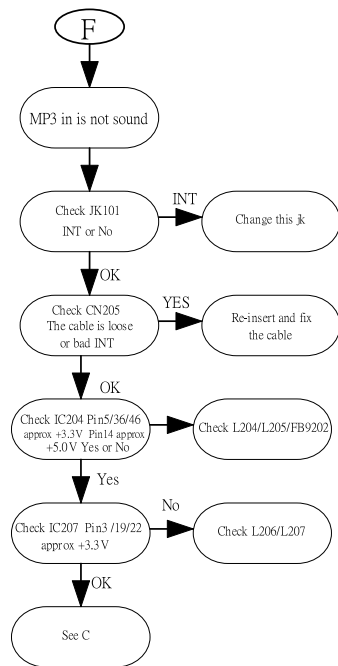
F

MP3 in is not sound

Check JK101
INT or No

INT

Change this jk

OK

Check CN205
The cable is loose
or bad INT

YES

Re-insert and fix
the cable

OK

Check IC204 Pin5/36/46
approx +3.3V Pin14 approx
+5.0V Yes or No

Check L204/L205/FB9202

Yes

Check IC207 Pin3 /19/22
approx +3.3V

No

Check L206/L207

OK

See C